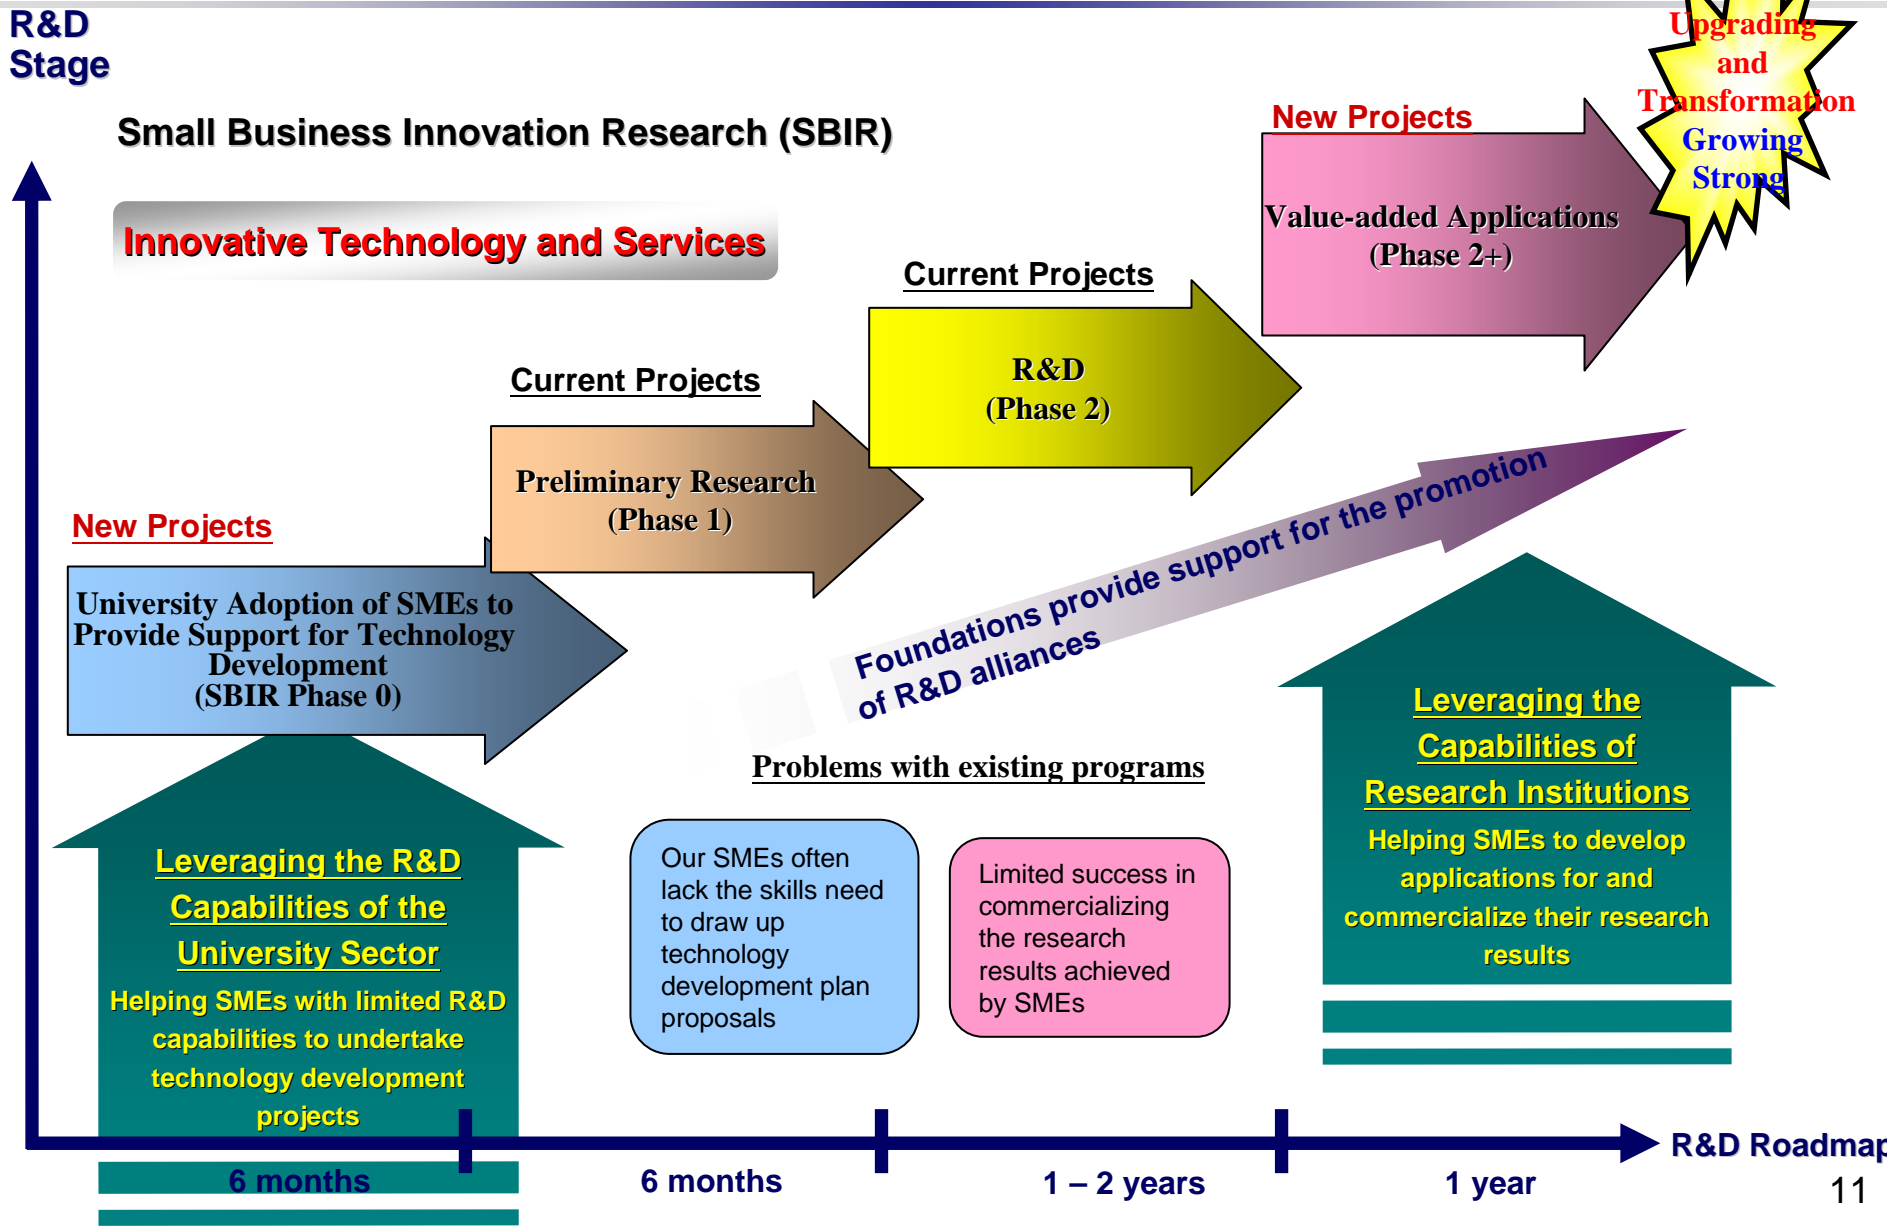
R&D Stage

Small Business Innovation Research (SBIR)

Innovative Technology and Services

Upgrading and Transformation Growing Strong

New Projects

Value-added Applications (Phase 2+)

Current Projects

R&D (Phase 2)

Current Projects

Preliminary Research (Phase 1)

New Projects

University Adoption of SMEs to Provide Support for Technology Development (SBIR Phase 0)

Foundations provide support for the promotion of R&D alliances

Problems with existing programs

Leveraging the R&D Capabilities of the University Sector

Helping SMEs with limited R&D capabilities to undertake technology development projects

Our SMEs often lack the skills need to draw up technology development plan proposals

Limited success in commercializing the research results achieved by SMEs

Leveraging the Capabilities of Research Institutions

Helping SMEs to develop applications for and commercialize their research results

R&D Roadmap

6 months

6 months

1 – 2 years

1 year

11